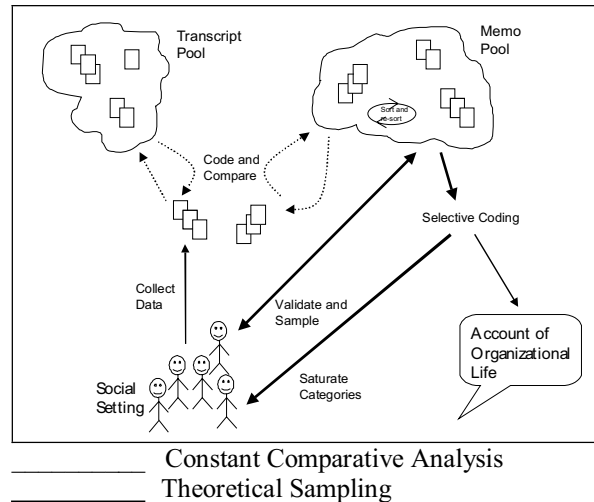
Transcript Pool

Memo Pool

Sort and re-sort

Code and Compare

Selective Coding

Collect Data

Validate and Sample

Account of Organizational Life

Social Setting

Saturate Categories

__________ Constant Comparative Analysis
__________ Theoretical Sampling